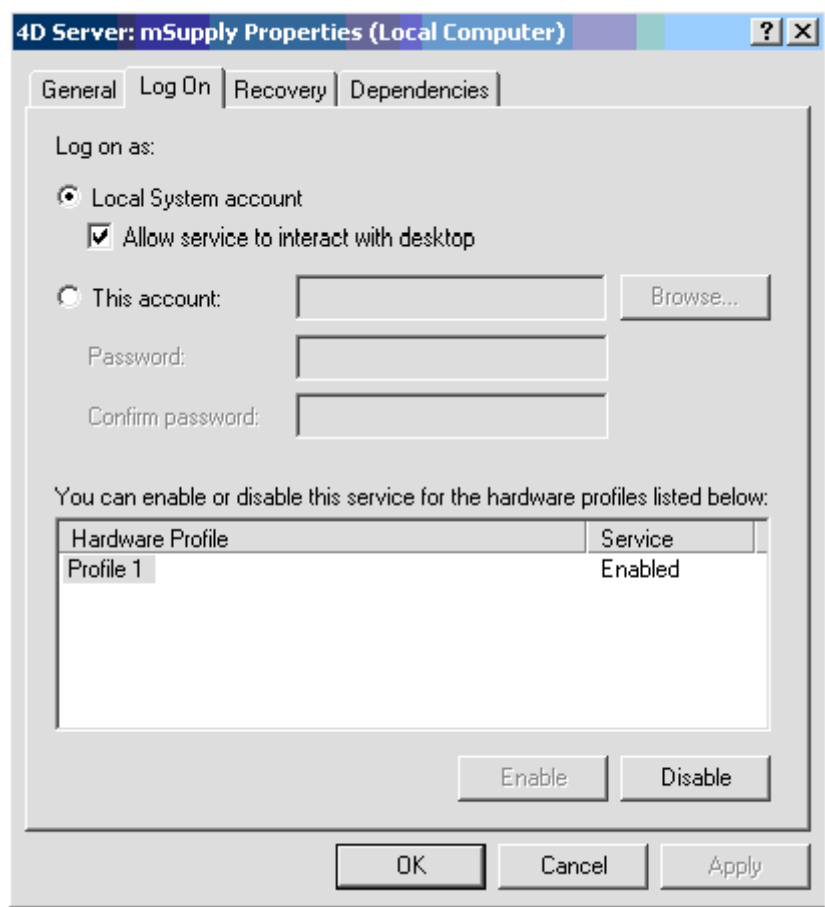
4D Server: mSupply Properties (Local Computer) ? X

General Log On Recovery Dependencies

Log on as:

Local System account

Allow service to interact with desktop

This account: Browse...

Password:

Confirm password:

You can enable or disable this service for the hardware profiles listed below:

| Hardware Profile | Service |
|---|---|
| Profile 1 | Enabled |

Enable Disable

OK Cancel Apply